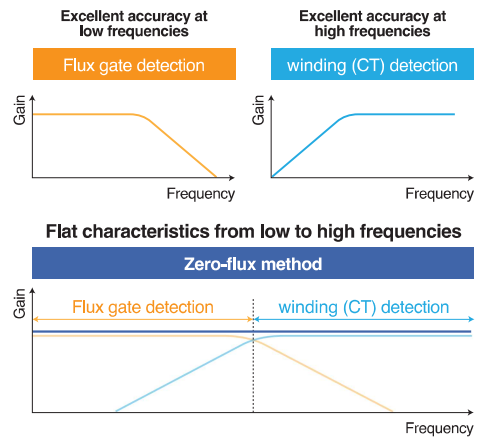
Excellent accuracy at low frequencies

Flux gate detection

Gain

Frequency

Excellent accuracy at high frequencies

winding (CT) detection

Gain

Frequency

Flat characteristics from low to high frequencies

Zero-flux method

Gain

Flux gate detection

winding (CT) detection

Frequency